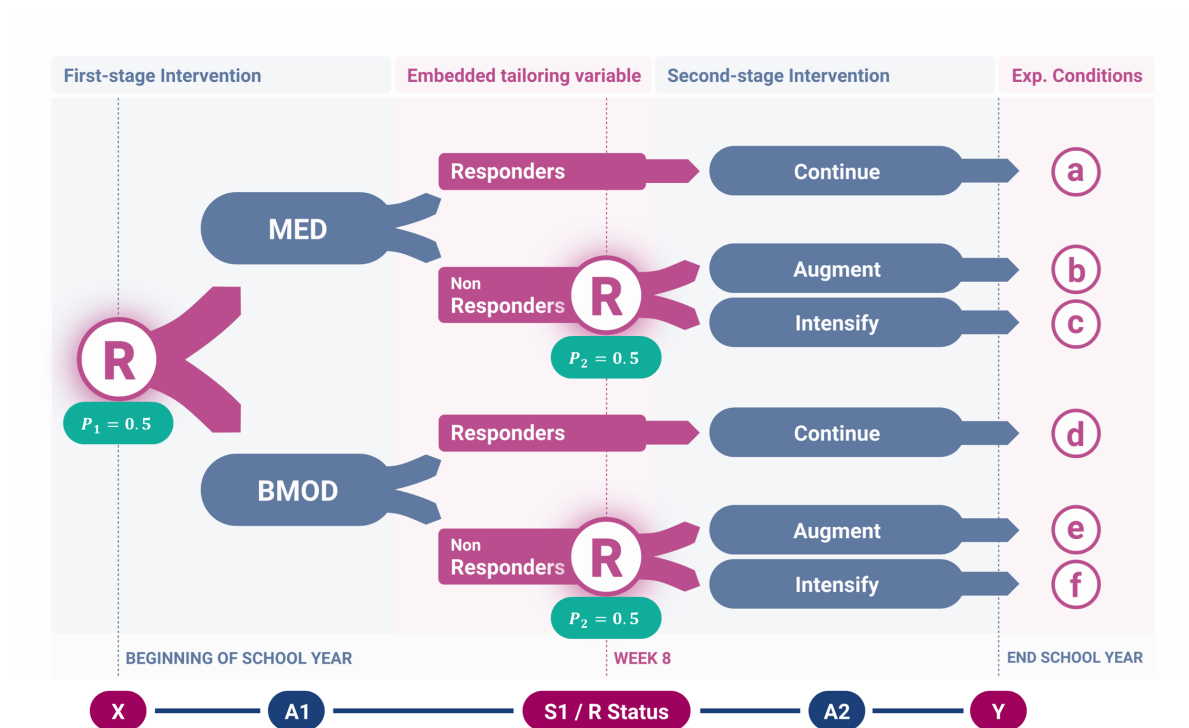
First-stage Intervention

Embedded tailoring variable

Second-stage Intervention

Exp. Conditions

R

$P_1 = 0.5$

MED

Responders

Continue

a

Non Responders

R

$P_2 = 0.5$

Augment

b

Intensify

c

BMOD

Responders

Continue

d

Non Responders

R

$P_2 = 0.5$

Augment

e

Intensify

f

BEGINNING OF SCHOOL YEAR

WEEK 8

END SCHOOL YEAR

X

A1

S1 / R Status

A2

Y